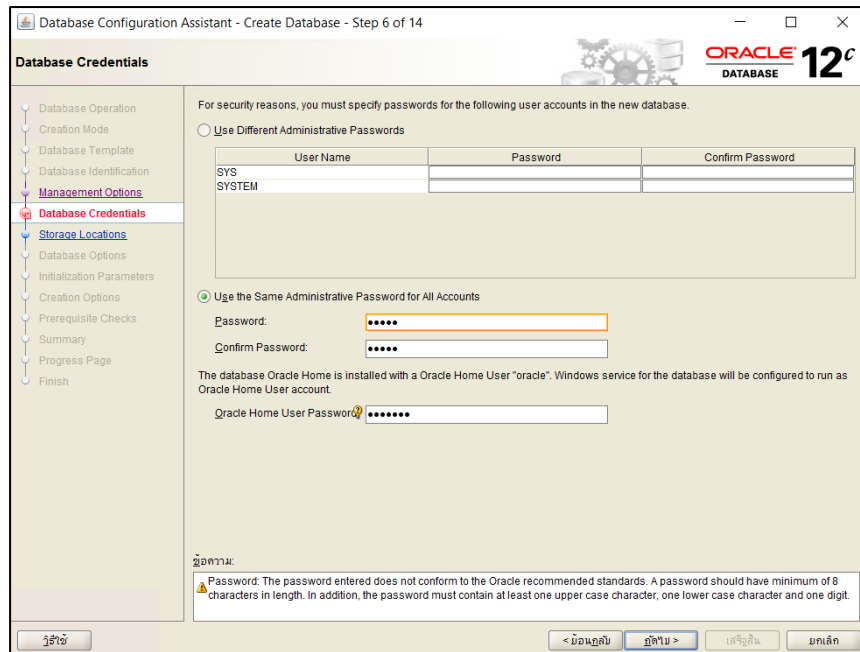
Database Configuration Assistant - Create Database - Step 6 of 14

Database Credentials

ORACLE DATABASE 12$^c$

Database Operation
Creation Mode
Database Template
Database Identification
Management Options
Database Credentials
Storage Locations
Database Options
Initialization Parameters
Creation Options
Prerequisite Checks
Summary
Progress Page
Finish

For security reasons, you must specify passwords for the following user accounts in the new database.

Use Different Administrative Passwords

| User Name | Password | Confirm Password |
|---|---|---|
| SYS | | |
| SYSTEM | | |

Use the Same Administrative Password for All Accounts

Password: •••••

Confirm Password: •••••

The database Oracle Home is installed with a Oracle Home User "oracle". Windows service for the database will be configured to run as Oracle Home User account.

Oracle Home User Password: •••••••

ข้อความ:

Password: The password entered does not conform to the Oracle recommended standards. A password should have minimum of 8 characters in length. In addition, the password must contain at least one upper case character, one lower case character and one digit.

วิธีใช้

< ย้อนกลับ

ถัดไป >

เสร็จสิ้น

ยกเลิก